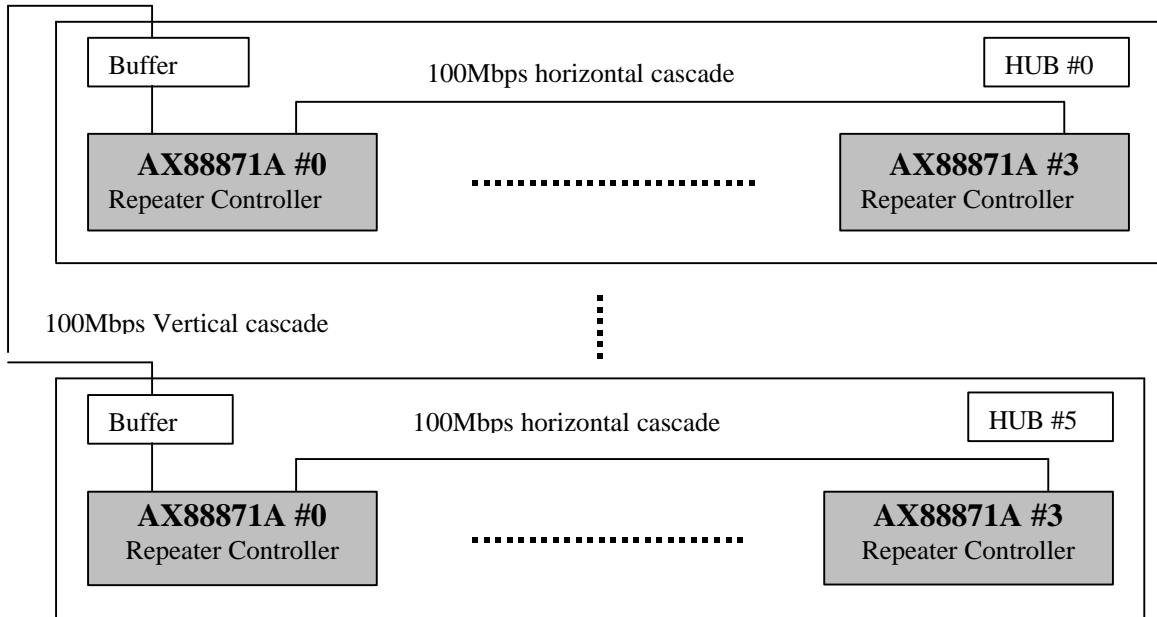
Buffer

100Mbps horizontal cascade

HUB #0

AX88871A #0
Repeater Controller

AX88871A #3
Repeater Controller

100Mbps Vertical cascade

Buffer

100Mbps horizontal cascade

HUB #5

AX88871A #0
Repeater Controller

AX88871A #3
Repeater Controller